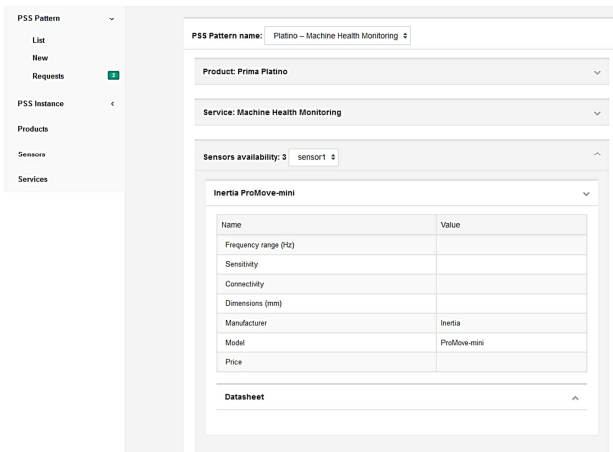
PSS Pattern
List
New
Requests 2
PSS Instance
Products
Sensors
Services

PSS Pattern name: Platino – Machine Health Monitoring

Product: Prima Platino

Service: Machine Health Monitoring

Sensors availability: 3 sensor1

Inertia ProMove-mini

| Name | Value |
|---|---|
| Frequency range (Hz) | |
| Sensitivity | |
| Connectivity | |
| Dimensions (mm) | |
| Manufacturer | Inertia |
| Model | ProMove-mini |
| Price | |

Datasheet